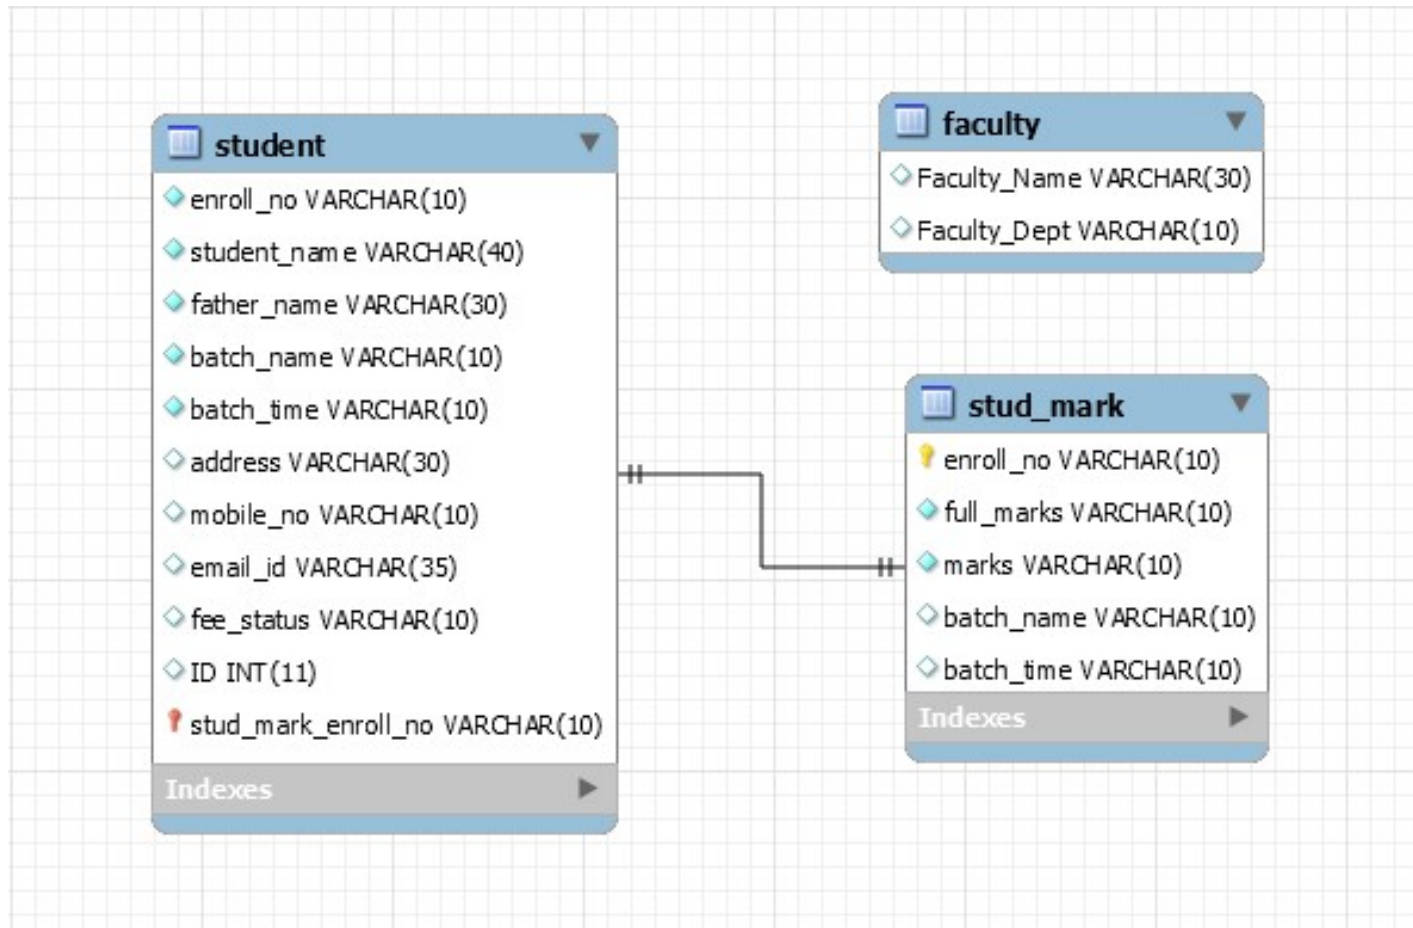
student

enroll_no VARCHAR(10)
student_name VARCHAR(40)
father_name VARCHAR(30)
batch_name VARCHAR(10)
batch_time VARCHAR(10)
address VARCHAR(30)
mobile_no VARCHAR(10)
email_id VARCHAR(35)
fee_status VARCHAR(10)
ID INT(11)
stud_mark_enroll_no VARCHAR(10)

Indexes

faculty

Faculty_Name VARCHAR(30)
Faculty_Dept VARCHAR(10)

stud_mark

enroll_no VARCHAR(10)
full_marks VARCHAR(10)
marks VARCHAR(10)
batch_name VARCHAR(10)
batch_time VARCHAR(10)

Indexes